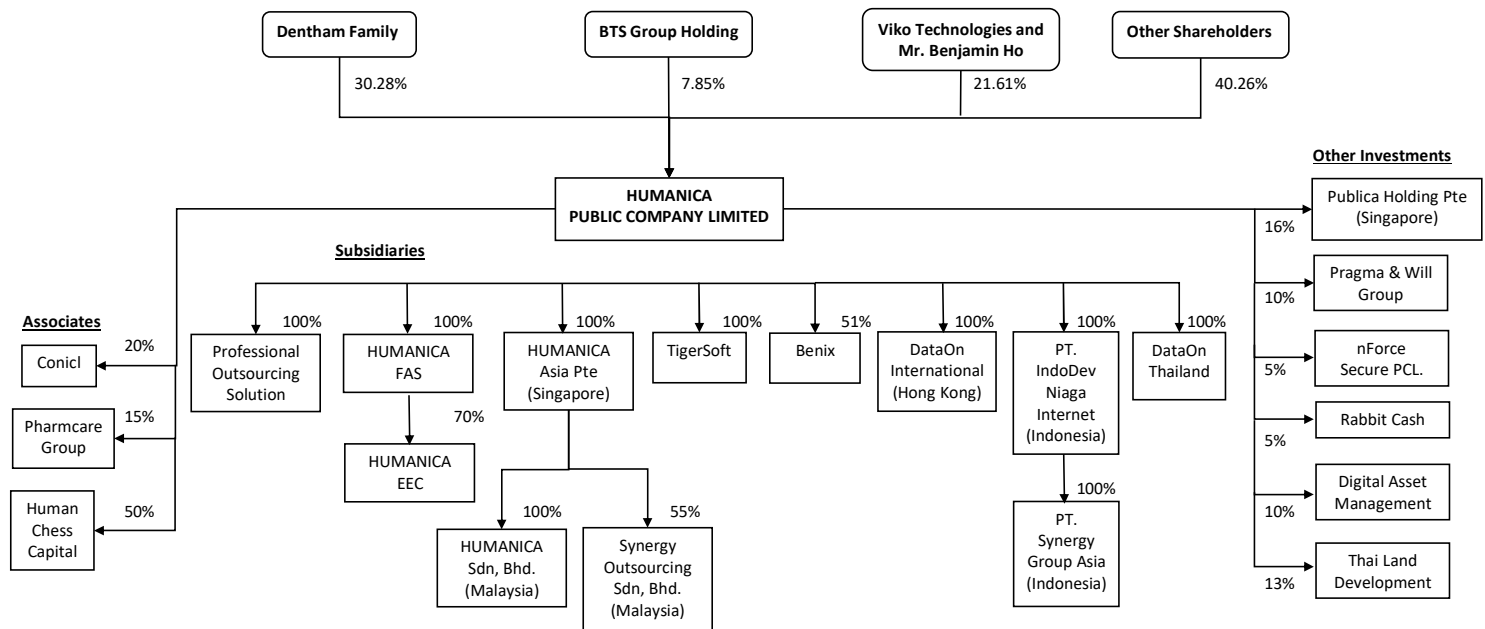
Dentham Family
30.28%

BTS Group Holding
7.85%

Viko Technologies and Mr. Benjamin Ho
21.61%

Other Shareholders
40.26%

HUMANICA PUBLIC COMPANY LIMITED

Associates

20%
Conicl

15%
Pharmcare Group

50%
Human Chess Capital

Subsidiaries

100%
Professional Outsourcing Solution

100%
HUMANICA FAS

70%
HUMANICA EEC

100%
HUMANICA Asia Pte (Singapore)

100%
HUMANICA Sdn, Bhd. (Malaysia)

55%
Synergy Outsourcing Sdn, Bhd. (Malaysia)

100%
TigerSoft

51%
Benix

100%
DataOn International (Hong Kong)

100%
PT. IndoDev Niaga Internet (Indonesia)

100%
PT. Synergy Group Asia (Indonesia)

100%
DataOn Thailand

Other Investments

16%
Publica Holding Pte (Singapore)

10%
Pragma & Will Group

5%
nForce Secure PCL.

5%
Rabbit Cash

10%
Digital Asset Management

13%
Thai Land Development